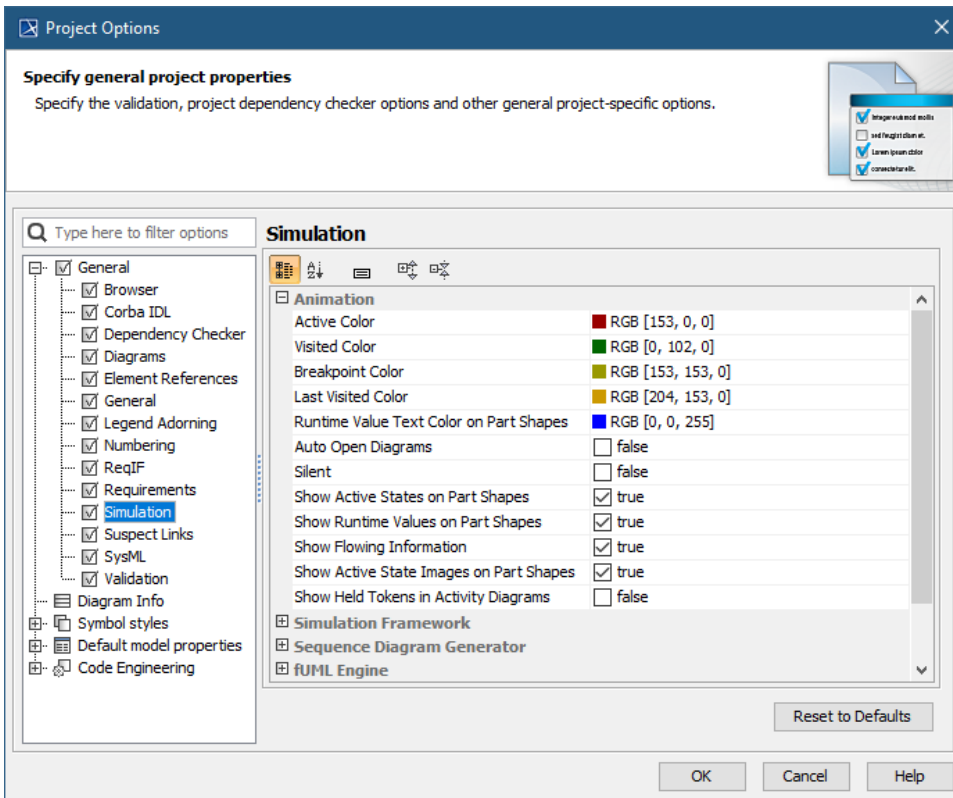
Project Options

Specify general project properties

Specify the validation, project dependency checker options and other general project-specific options.

Integer euismod mollis
sed feugiat diam et.
Lorem ipsum dolor
consectetur elit.

Type here to filter options

General
Browser
Corba IDL
Dependency Checker
Diagrams
Element References
General
Legend Adorning
Numbering
ReqIF
Requirements
Simulation
Suspect Links
SysML
Validation
Diagram Info
Symbol styles
Default model properties
Code Engineering

Simulation

| Animation | |
|---|---|
| Active Color | RGB [153, 0, 0] |
| Visited Color | RGB [0, 102, 0] |
| Breakpoint Color | RGB [153, 153, 0] |
| Last Visited Color | RGB [204, 153, 0] |
| Runtime Value Text Color on Part Shapes | RGB [0, 0, 255] |
| Auto Open Diagrams | false |
| Silent | false |
| Show Active States on Part Shapes | true |
| Show Runtime Values on Part Shapes | true |
| Show Flowing Information | true |
| Show Active State Images on Part Shapes | true |
| Show Held Tokens in Activity Diagrams | false |

Simulation Framework
Sequence Diagram Generator
fUML Engine

Reset to Defaults

OK
Cancel
Help